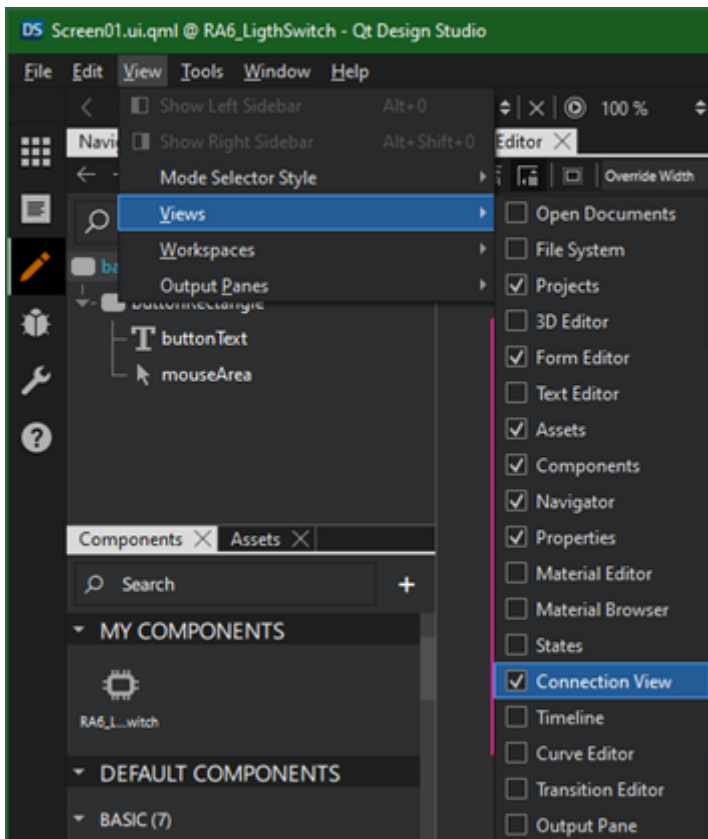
DS Screen01.ui.qml @ RA6_LigthSwitch - Qt Design Studio

File Edit View Tools Window Help

Show Left Sidebar Alt+0
Show Right Sidebar Alt+Shift+0
Mode Selector Style
Views
Workspaces
Output Panes

100 %
Editor
Override Width

Navi

buttonRectangle
buttonText
mouseArea

Open Documents
File System
Projects
3D Editor
Form Editor
Text Editor
Assets
Components
Navigator
Properties
Material Editor
Material Browser
States
Connection View
Timeline
Curve Editor
Transition Editor
Output Pane

Components Assets
Search
MY COMPONENTS
RA6_L...witch
DEFAULT COMPONENTS
BASIC (7)